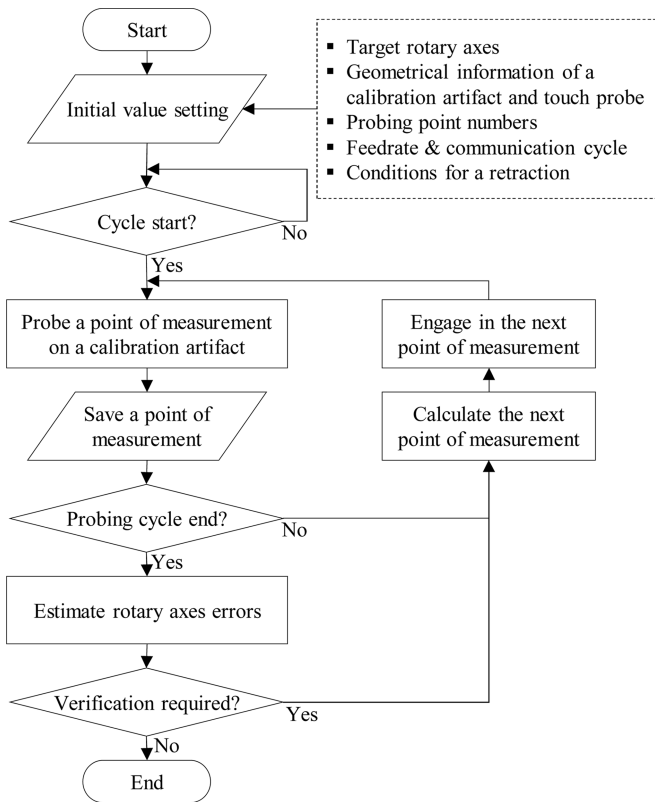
Start

Initial value setting

- Target rotary axes
- Geometrical information of a calibration artifact and touch probe
- Probing point numbers
- Feedrate & communication cycle
- Conditions for a retraction

Cycle start?

No

Yes

Probe a point of measurement on a calibration artifact

Engage in the next point of measurement

Save a point of measurement

Calculate the next point of measurement

Probing cycle end?

No

Yes

Estimate rotary axes errors

Verification required?

Yes

No

End